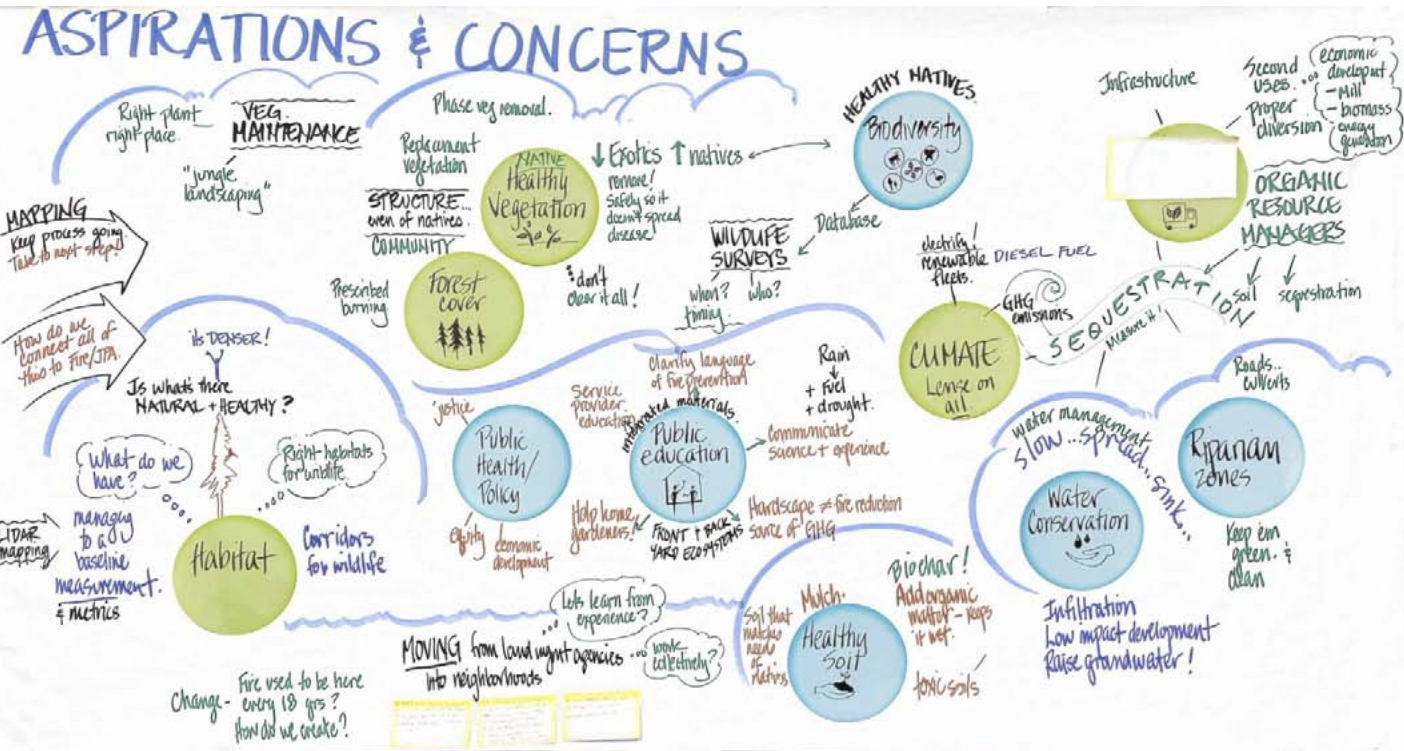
ASPIRATIONS & CONCERNS

Right plant right place

VEG. MAINTENANCE

"jungle landscaping"

Phase veg removal.

Replacement vegetation

STRUCTURE... even of natives

COMMUNITY

NATIVE Healthy Vegetation

↓ Exotics ↑ natives

remove! Safely so it doesn't spread disease

HEALTHY NATIVES

Biodiversity

Database

WILDLIFE SURVEYS

when? who?

timing

Prescribed burning

Forest cover

don't clear it all!

MAPPING

Keep process going. Take to next step!

How do we connect all of this to Fire/JPA?

It's DENSER!

Is what's there NATURAL + HEALTHY?

What do we have?

Right habitats for wildlife

LIDAR mapping

managing to a baseline measurement. & metrics

Habitat

Corridors for wildlife

justice

Public Health/ Policy

equity

economic development

Service provider education

Clarify language of Fire prevention

integrated materials

Public education

Communicate science + experience

Rain + fuel + drought.

Help home gardeners!

FRONT + BACK YARD ECOSYSTEMS

Hardscape ≠ fire reduction source of GHG

Infrastructure

Second uses...

economic developmt - Mill - biomass energy generation

Proper diversion

ORGANIC RESOURCE MANAGERS

electrify! renewable fleets.

DIESEL FUEL

GHG emissions

SEQUESTRATION

Measure it!

soil

sequestration

CLIMATE Lense on all

Roads.. culverts

water management

Slow.. Spread.. Sink..

Riparian zones

Water Conservation

Keep em green & clean

Infiltration

Low impact development

Raise groundwater!

Let's learn from experience?

work collectively?

MOVING from land mgmt agencies into neighborhoods

Change - Fire used to be here every 18 yrs? How do we create?

Soil that matches needs of natives

Mulch.

Healthy Soil

Biochar!

Add organic matter - keeps it wet.

toxic soils